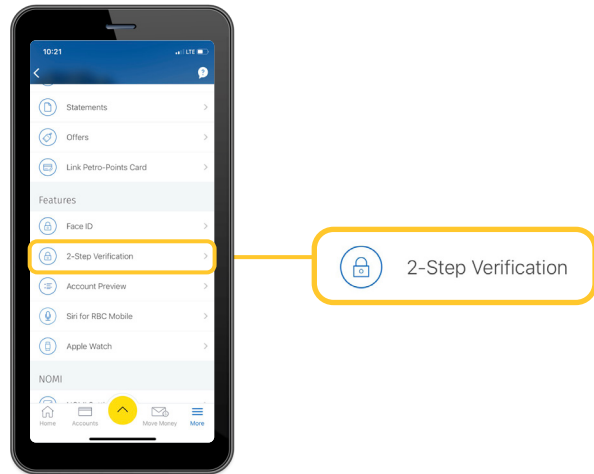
10:21 LTE

Statements

Offers

Link Petro-Points Card

Features

Face ID

2-Step Verification

Account Preview

Siri for RBC Mobile

Apple Watch

NOMI

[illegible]

Home Accounts Move Money More

2-Step Verification